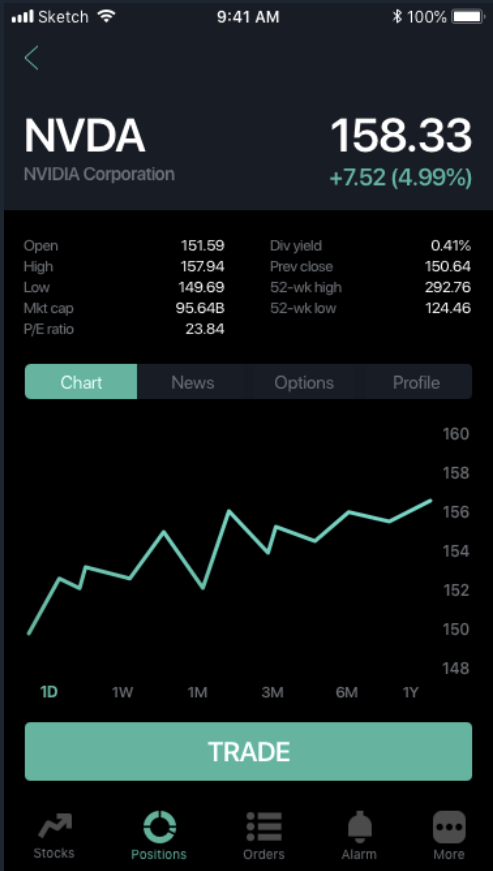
Sketch 9:41 AM 100%

<

NVDA
NVIDIA Corporation

158.33
+7.52 (4.99%)

| Open | 151.59 | Div yield | 0.41% |
|---|---|---|---|
| High | 157.94 | Prev close | 150.64 |
| Low | 149.69 | 52-wk high | 292.76 |
| Mkt cap | 95.64B | 52-wk low | 124.46 |
| P/E ratio | 23.84 | | |

Chart News Options Profile

160
158
156
154
152
150
148

1D 1W 1M 3M 6M 1Y

TRADE

Stocks Positions Orders Alarm More